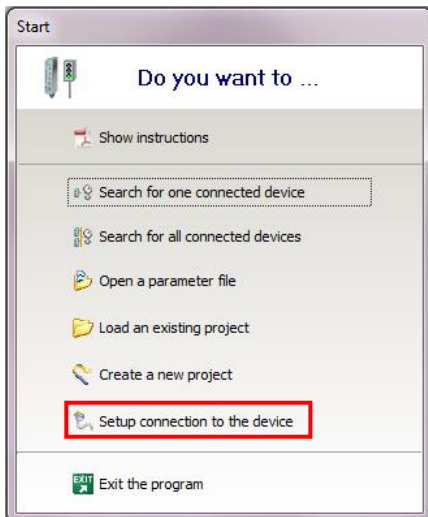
Start

Do you want to ...

Show instructions

Search for one connected device

Search for all connected devices

Open a parameter file

Load an existing project

Create a new project

Setup connection to the device

EXIT

Exit the program